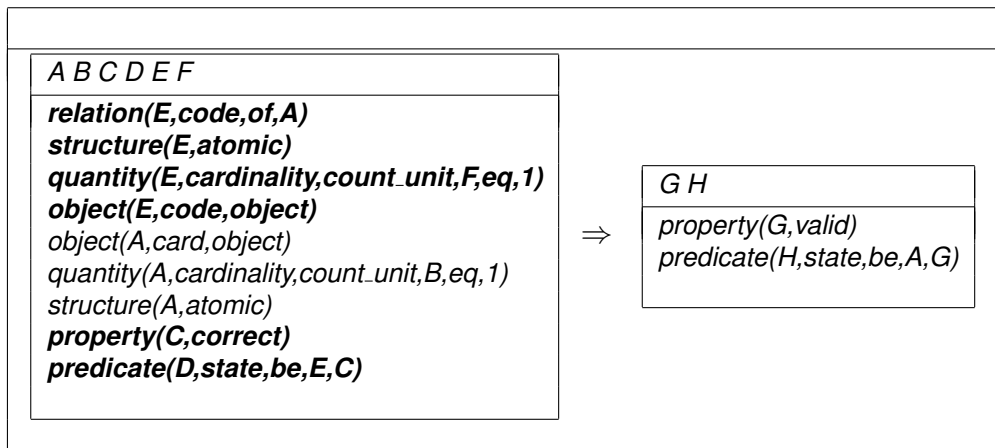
A B C D E F

**relation(E,code,of,A)**
**structure(E,atomic)**
**quantity(E,cardinality,count_unit,F,eq,1)**
**object(E,code,object)**
object(A,card,object)
quantity(A,cardinality,count_unit,B,eq,1)
structure(A,atomic)
**property(C,correct)**
**predicate(D,state,be,E,C)**

$\Rightarrow$

G H

property(G,valid)
predicate(H,state,be,A,G)